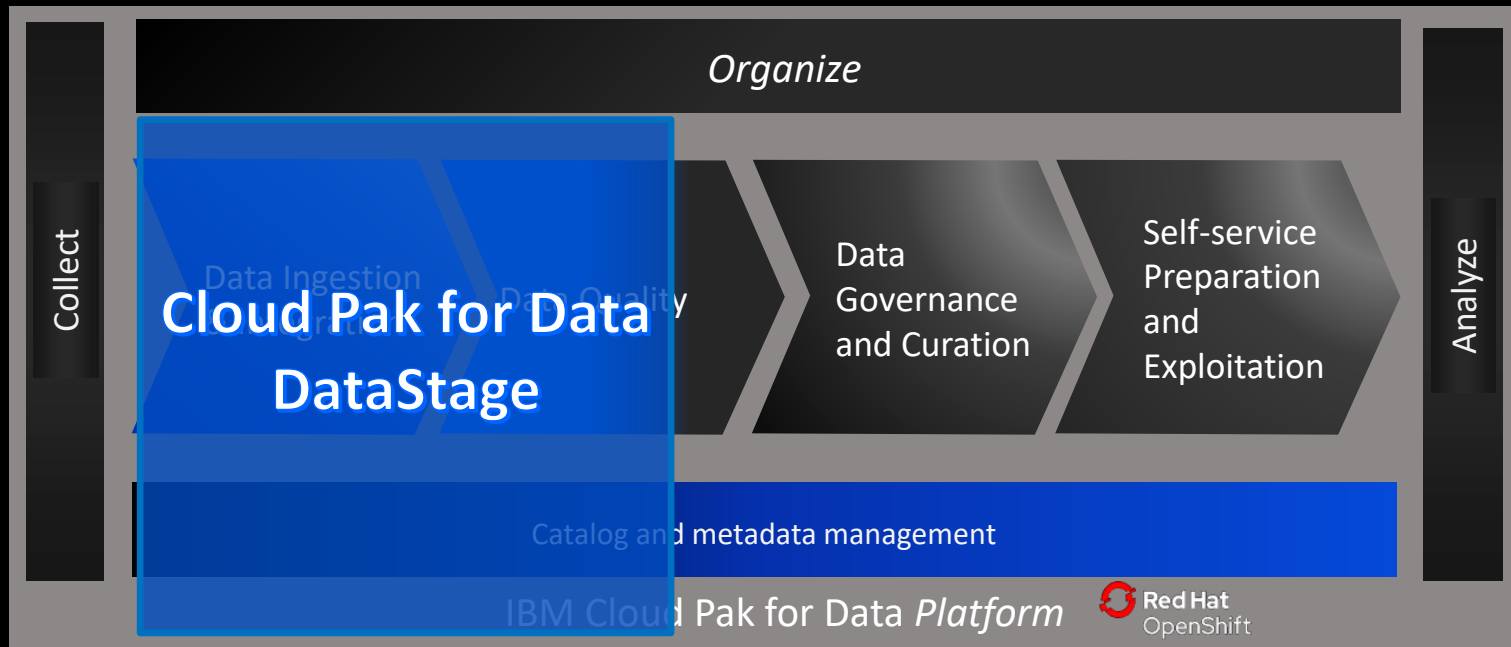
Organize

Collect

Data Ingestion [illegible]

Data Quality

Cloud Pak for Data DataStage

Data Governance and Curation

Self-service Preparation and Exploitation

Analyze

Catalog and metadata management

IBM Cloud Pak for Data *Platform*

Red Hat OpenShift